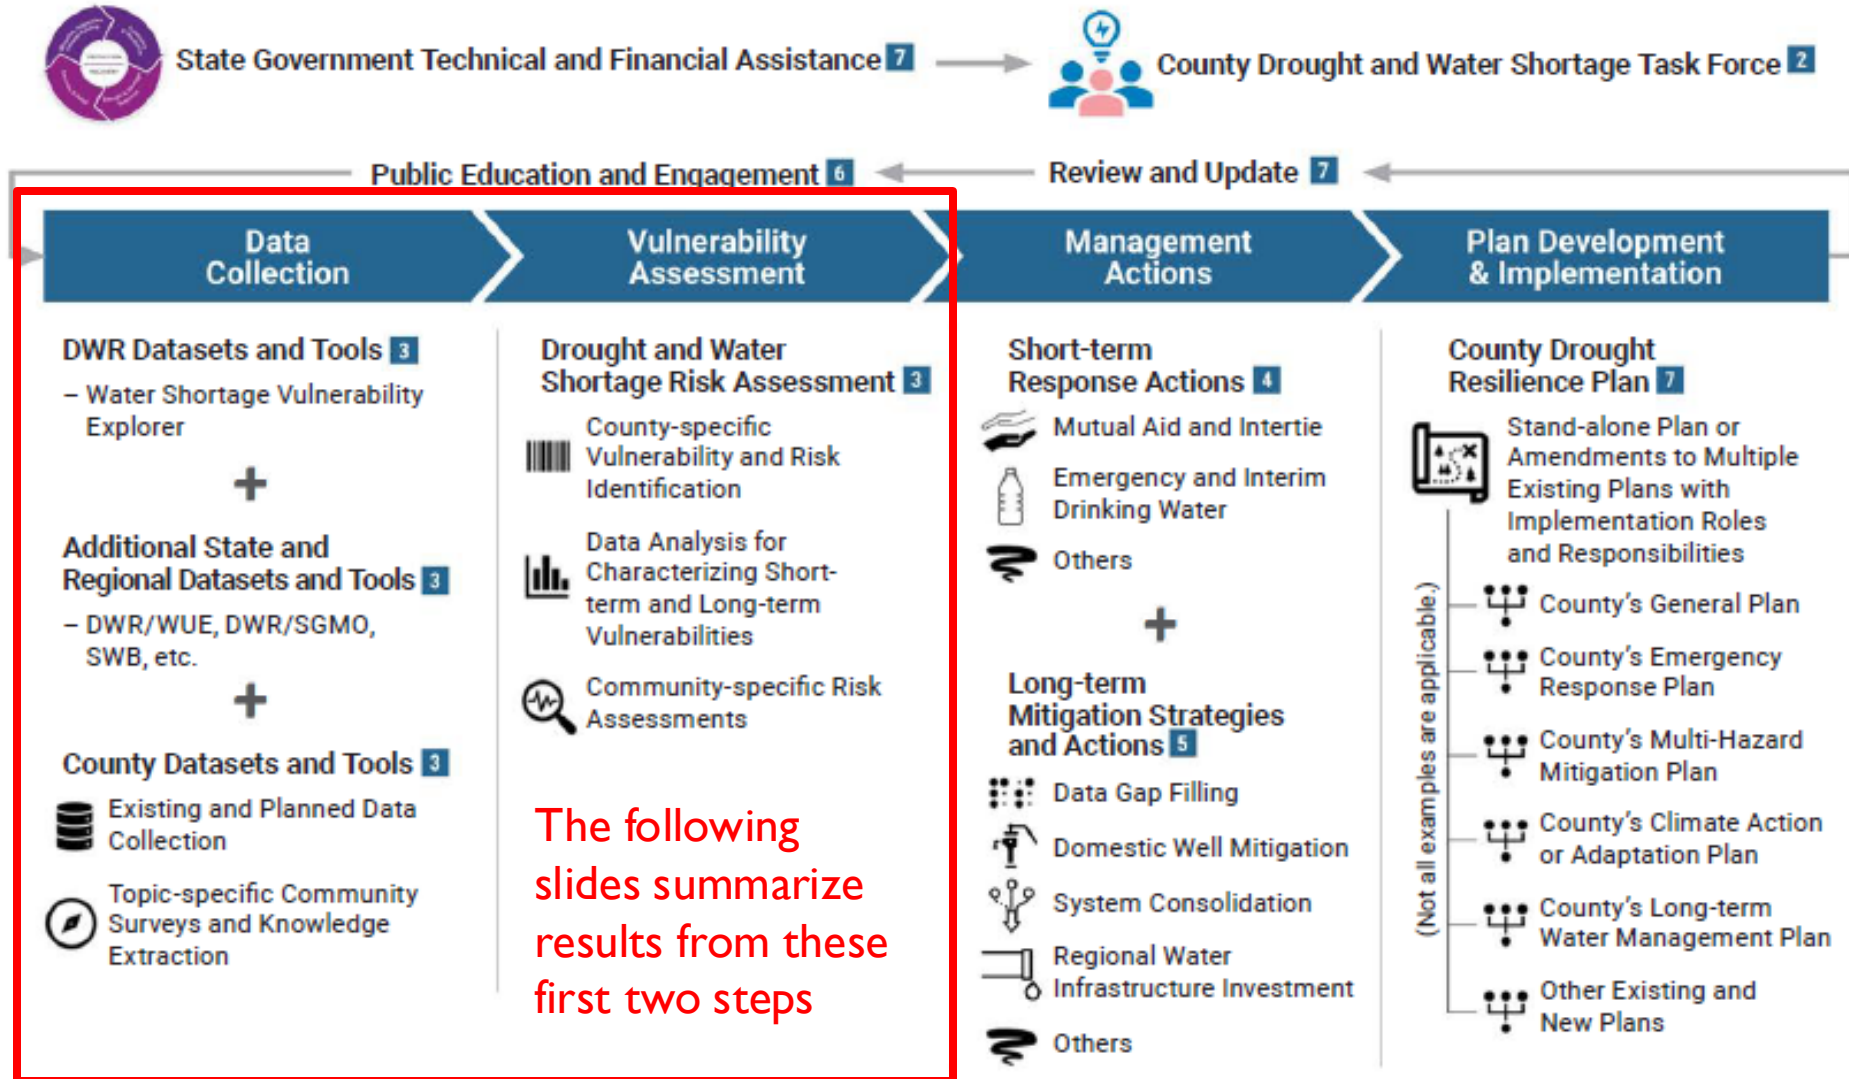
State Government Technical and Financial Assistance 7

County Drought and Water Shortage Task Force 2

Public Education and Engagement 6

Review and Update 7

Data Collection

Vulnerability Assessment

Management Actions

Plan Development & Implementation

DWR Datasets and Tools 3
– Water Shortage Vulnerability Explorer

+

Additional State and Regional Datasets and Tools 3
– DWR/WUE, DWR/SGMO, SWB, etc.

+

County Datasets and Tools 3

Existing and Planned Data Collection

Topic-specific Community Surveys and Knowledge Extraction

Drought and Water Shortage Risk Assessment 3

County-specific Vulnerability and Risk Identification

Data Analysis for Characterizing Short-term and Long-term Vulnerabilities

Community-specific Risk Assessments

The following slides summarize results from these first two steps

Short-term Response Actions 4

Mutual Aid and Intertie

Emergency and Interim Drinking Water

Others

+

Long-term Mitigation Strategies and Actions 5

Data Gap Filling

Domestic Well Mitigation

System Consolidation

Regional Water Infrastructure Investment

Others

County Drought Resilience Plan 7

Stand-alone Plan or Amendments to Multiple Existing Plans with Implementation Roles and Responsibilities

(Not all examples are applicable.)

County's General Plan

County's Emergency Response Plan

County's Multi-Hazard Mitigation Plan

County's Climate Action or Adaptation Plan

County's Long-term Water Management Plan

Other Existing and New Plans